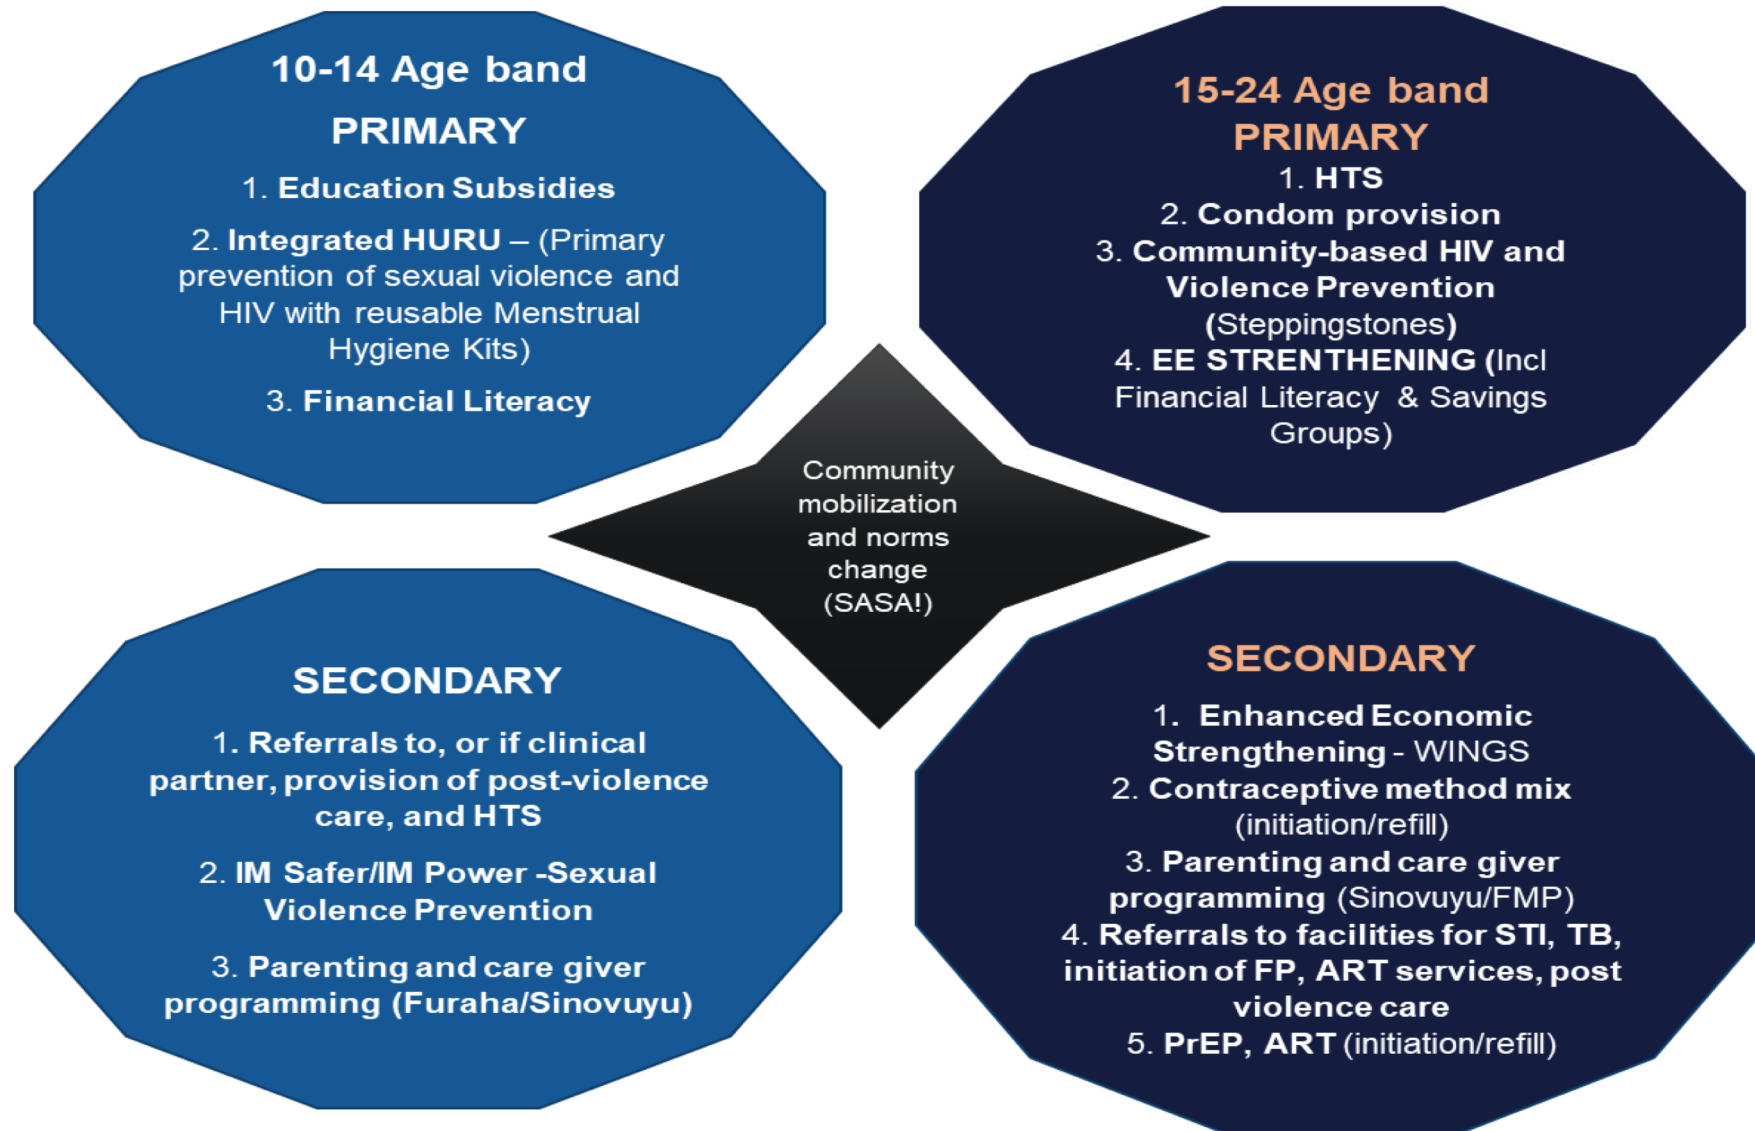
10-14 Age band

PRIMARY

1. Education Subsidies

2. Integrated HURU – (Primary prevention of sexual violence and HIV with reusable Menstrual Hygiene Kits)

3. Financial Literacy

15-24 Age band

PRIMARY

1. HTS

2. Condom provision

3. Community-based HIV and Violence Prevention (Steppingstones)

4. EE STRENTHENING (Incl Financial Literacy & Savings Groups)

Community mobilization and norms change (SASA!)

SECONDARY

1. Referrals to, or if clinical partner, provision of post-violence care, and HTS

2. IM Safer/IM Power -Sexual Violence Prevention

3. Parenting and care giver programming (Furaha/Sinovuyu)

SECONDARY

1. Enhanced Economic Strengthening - WINGS

2. Contraceptive method mix (initiation/refill)

3. Parenting and care giver programming (Sinovuyu/FMP)

4. Referrals to facilities for STI, TB, initiation of FP, ART services, post violence care

5. PrEP, ART (initiation/refill)